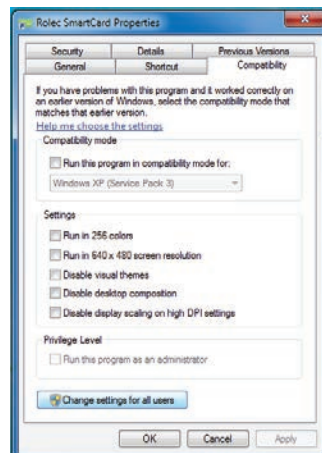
Rolec SmartCard Properties

Security
Details
Previous Versions
General
Shortcut
Compatibility

If you have problems with this program and it worked correctly on an earlier version of Windows, select the compatibility mode that matches that earlier version.
Help me choose the settings

Compatibility mode
Run this program in compatibility mode for:
Windows XP (Service Pack 3)

Settings
Run in 256 colors
Run in 640 x 480 screen resolution
Disable visual themes
Disable desktop composition
Disable display scaling on high DPI settings

Privilege Level
Run this program as an administrator

Change settings for all users

OK
Cancel
Apply